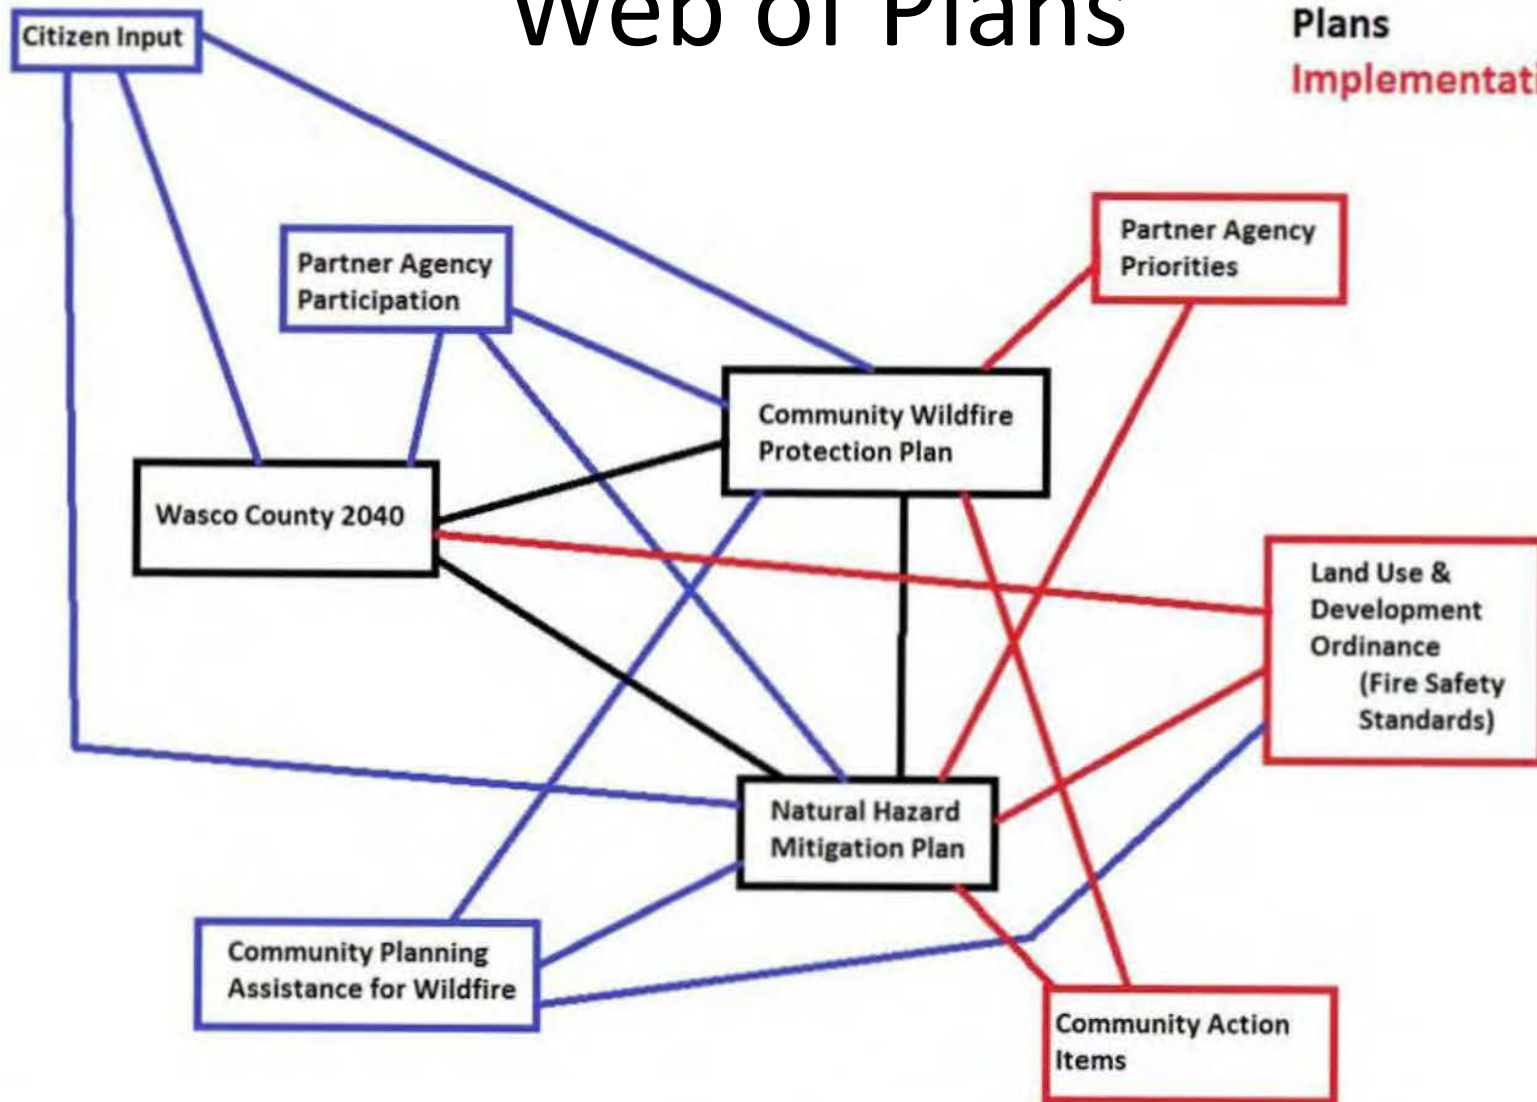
Web of Plans

Plans
Implementat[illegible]

Citizen Input

Partner Agency Participation

Partner Agency Priorities

Community Wildfire Protection Plan

Wasco County 2040

Land Use & Development Ordinance (Fire Safety Standards)

Natural Hazard Mitigation Plan

Community Planning Assistance for Wildfire

Community Action Items